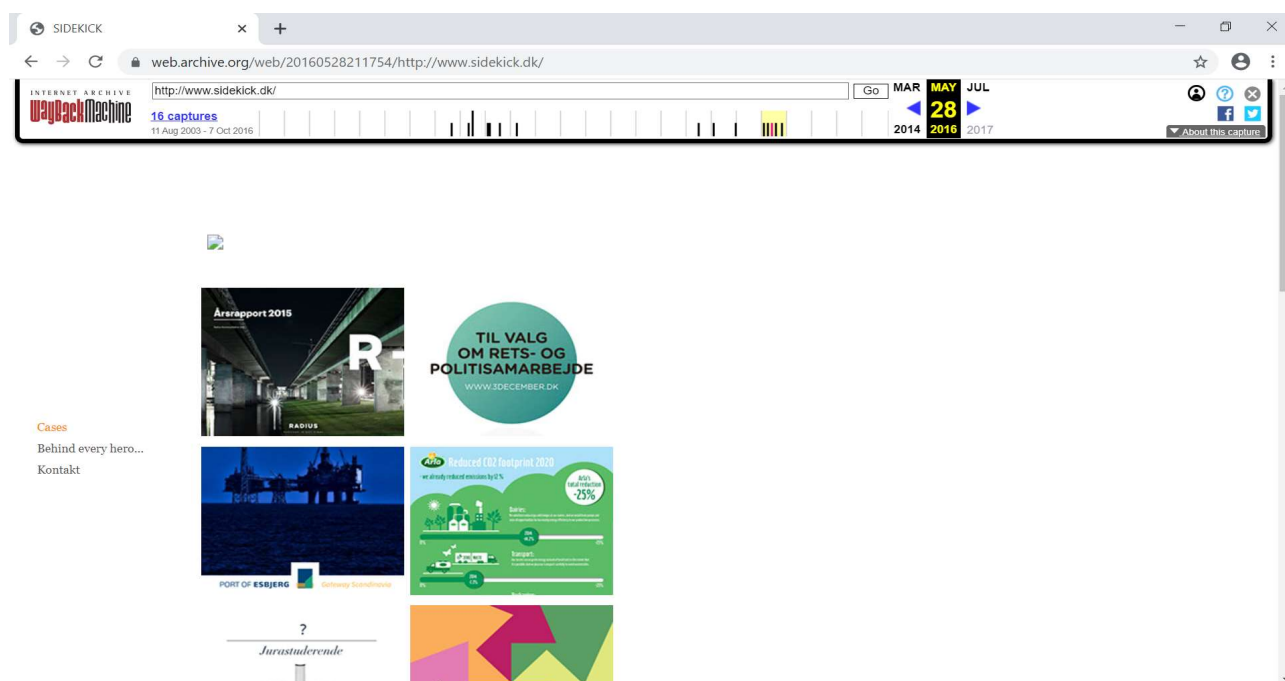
SIDEKICK

web.archive.org/web/20160528211754/http://www.sidekick.dk/

INTERNET ARCHIVE
WaybackMachine

http://www.sidekick.dk/

Go

MAR MAY JUL

28

2014 2016 2017

16 captures
11 Aug 2003 - 7 Oct 2016

About this capture

Cases
Behind every hero...
Kontakt

Årsrapport 2015

R

RADIUS

TIL VALG OM RETS- OG POLITISAMARBEJDE
WWW.3DECEMBER.DK

PORT OF ESBJERG Gateway Scandinavia

Arla Reduced CO2 footprint 2020

we already reduced emission by 12 %

Arla's total reduction -25%

Dairies:

Transport:

?
Jurastuderende